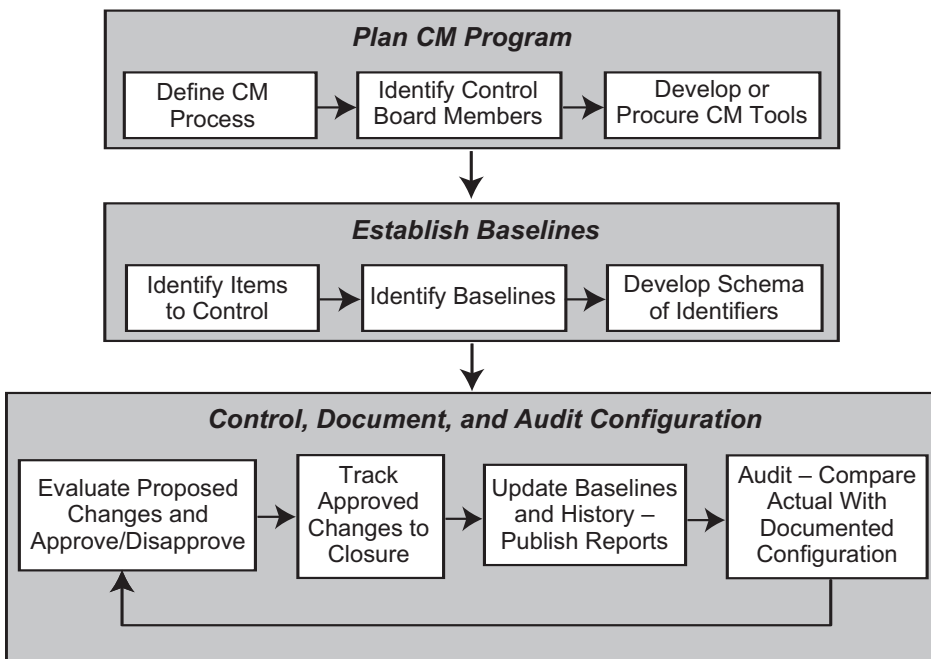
Plan CM Program

Define CM Process

Identify Control Board Members

Develop or Procure CM Tools

Establish Baselines

Identify Items to Control

Identify Baselines

Develop Schema of Identifiers

Control, Document, and Audit Configuration

Evaluate Proposed Changes and Approve/Disapprove

Track Approved Changes to Closure

Update Baselines and History – Publish Reports

Audit – Compare Actual With Documented Configuration